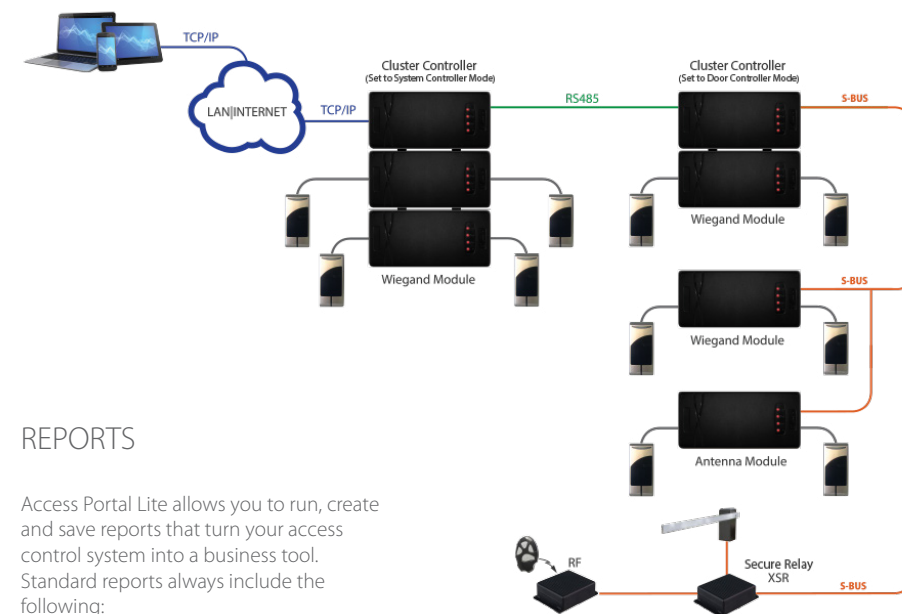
TCP/IP

LAN|INTERNET

TCP/IP

Cluster Controller
(Set to System Controller Mode)

RS485

Cluster Controller
(Set to Door Controller Mode)

S-BUS

Wiegand Module

Wiegand Module

S-BUS

Wiegand Module

Antenna Module

RF

Secure Relay
XSR

S-BUS

REPORTS

Access Portal Lite allows you to run, create and save reports that turn your access control system into a business tool. Standard reports always include the following: